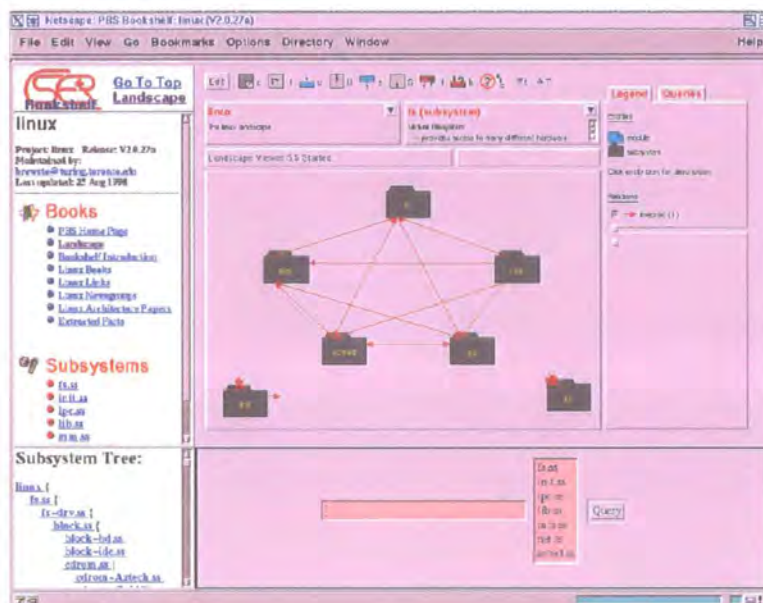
Netscape: PBS Bookshelf: linux (V2.0.27a)

File Edit View Go Bookmarks Options Directory Window Help

Go To Top Landscapes

linux

Project: linux Release: V2.0.27a
Maintained by:
bpwest@turing.toronto.edu
Last updated: 25 Aug 1998

Books

PBS Home Page
Landscape
Bookshelf Introduction
Linux Books
Linux Links
Linux Newsgroups
Linux Architecture Papers
Extracted Facts

Subsystems

fs.ss
init.ss
ipc.ss
lib.ss
mm.ss

Subsystem Tree:

linux {
fs.ss {
fs-drv.ss {
block.ss {
block-hd.ss
block-ide.ss
cdrom.ss {
cdrom-Aztech.ss

Edit

linux
the linux landscape

fs (subsystem)
Linux Kingdom
provides access to many different hardware

Landscape Viewer 5.6 Started

fs

mm

ipc

sched

lib

init

Legend Queries

module
subsystem

Click entry icon for description

Relations

uses (1)

fs.ss
init.ss
ipc.ss
lib.ss
ss.ss
mm.ss
kernel.ss

Query